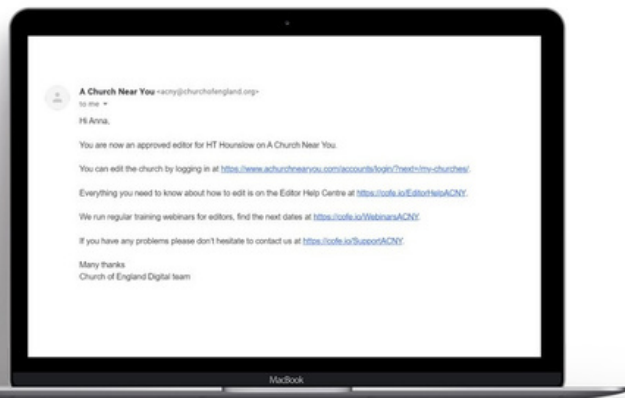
A Church Near You <acny@churchofengland.org>
to me

Hi Anna,

You are now an approved editor for HT Hounslow on A Church Near You.

You can edit the church by logging in at https://www.achurchnearyou.com/accounts/login/?next=/my-churches/.

Everything you need to know about how to edit is on the Editor Help Centre at https://cofe.io/EditorHelpACNY.

We run regular training webinars for editors, find the next dates at https://cofe.io/WebinarsACNY.

If you have any problems please don't hesitate to contact us at https://cofe.io/SupportACNY.

Many thanks
Church of England Digital team

MacBook